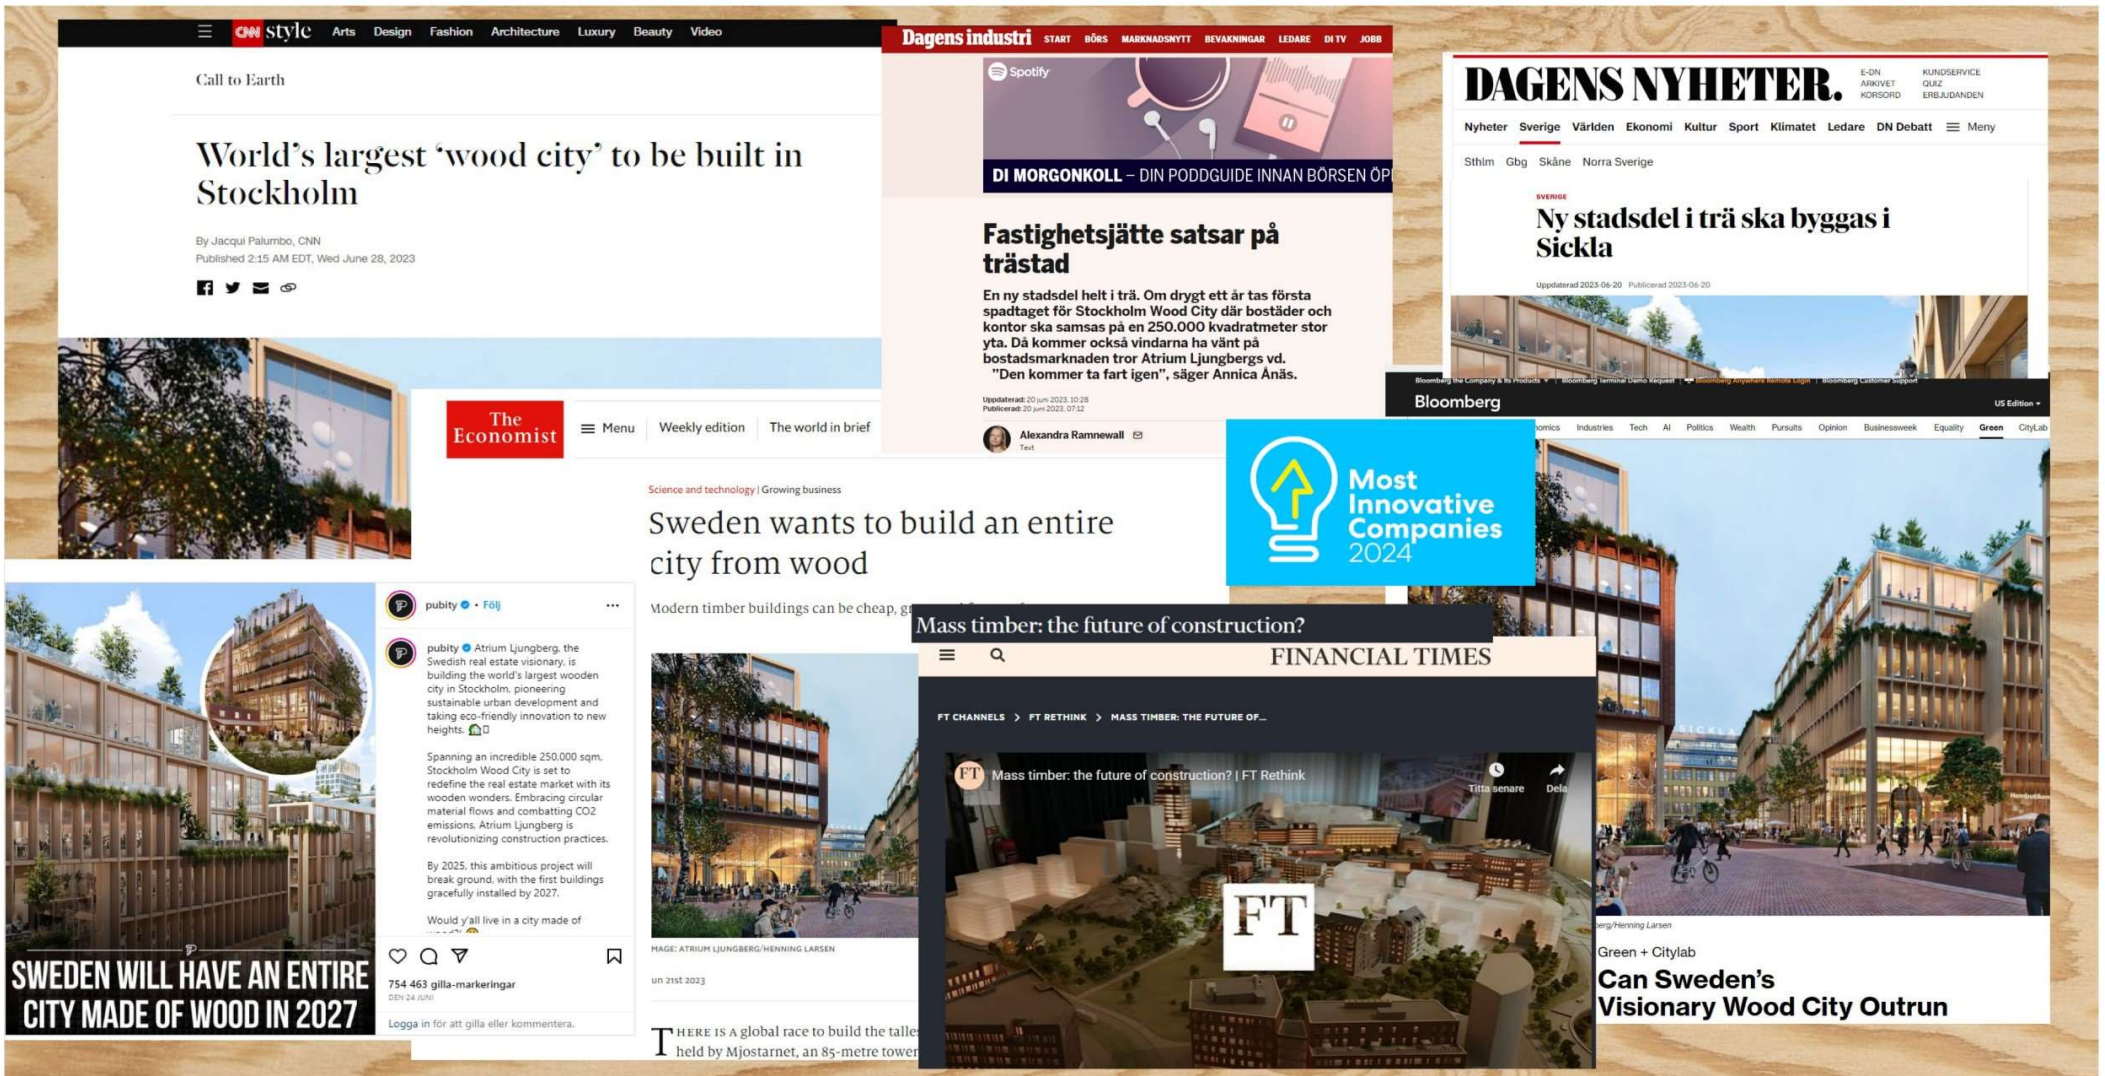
CNN style Arts Design Fashion Architecture Luxury Beauty Video

Call to Earth

World's largest 'wood city' to be built in Stockholm

By Jacqui Palumbo, CNN
Published 2:15 AM EDT, Wed June 28, 2023

Dagens industri START BÖRS MARKNADSNYTT BEVAKNINGAR LEDARE DI TV JOBB

Spotify

DI MORGONKOLL – DIN PODDGUIDE INNAN BÖRSEN ÖP

Fastighetsjätte satsar på trästad

En ny stadsdel helt i trä. Om drygt ett år tas första spadtaget för Stockholm Wood City där bostäder och kontor ska samsas på en 250.000 kvadratmeter stor yta. Då kommer också vindarna ha vänt på bostadsmarknaden tror Atrium Ljungbergs vd. "Den kommer ta fart igen", säger Annica Ånäs.

Uppdaterad: 20 juni 2023, 10:28
Publicerad: 20 juni 2023, 07:12

Alexandra Ramnewall
Text

DAGENS NYHETER. E-DN ARKIVET KORSORD KUNDSERVICE QUIZ ERBJUDANDEN

Nyheter Sverige Världen Ekonomi Kultur Sport Klimatet Ledare DN Debatt Meny

Sthlm Gbg Skåne Norra Sverige

SVERIGE
Ny stadsdel i trä ska byggas i Sickla

Uppdaterad 2023-06-20 Publicerad 2023-06-20

Bloomberg US Edition
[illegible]omics Industries Tech AI Politics Wealth Pursuits Opinion Businessweek Equality Green CityLab

The Economist Menu Weekly edition The world in brief

Science and technology | Growing business
Sweden wants to build an entire city from wood

Modern timber buildings can be cheap, gr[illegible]

MAGE: ATRIUM LJUNGBERG/HENNING LARSEN

un 21st 2023

THERE IS A global race to build the talle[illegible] held by Mjostarnet, an 85-metre tower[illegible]

Most Innovative Companies 2024

pubity • Följ

pubity Atrium Ljungberg, the Swedish real estate visionary, is building the world's largest wooden city in Stockholm, pioneering sustainable urban development and taking eco-friendly innovation to new heights.

Spanning an incredible 250.000 sqm, Stockholm Wood City is set to redefine the real estate market with its wooden wonders. Embracing circular material flows and combatting CO2 emissions, Atrium Ljungberg is revolutionizing construction practices.

By 2025, this ambitious project will break ground, with the first buildings gracefully installed by 2027.

Would y'all live in a city made of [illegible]

754 463 gilla-markeringar
DEN 24 JUNI
Logga in för att gilla eller kommentera.

SWEDEN WILL HAVE AN ENTIRE CITY MADE OF WOOD IN 2027

Mass timber: the future of construction?

FINANCIAL TIMES

FT CHANNELS > FT RETHINK > MASS TIMBER: THE FUTURE OF...

Mass timber: the future of construction? | FT Rethink
Titta senare Dela

FT

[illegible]berg/Henning Larsen

Green + Citylab
Can Sweden's Visionary Wood City Outrun